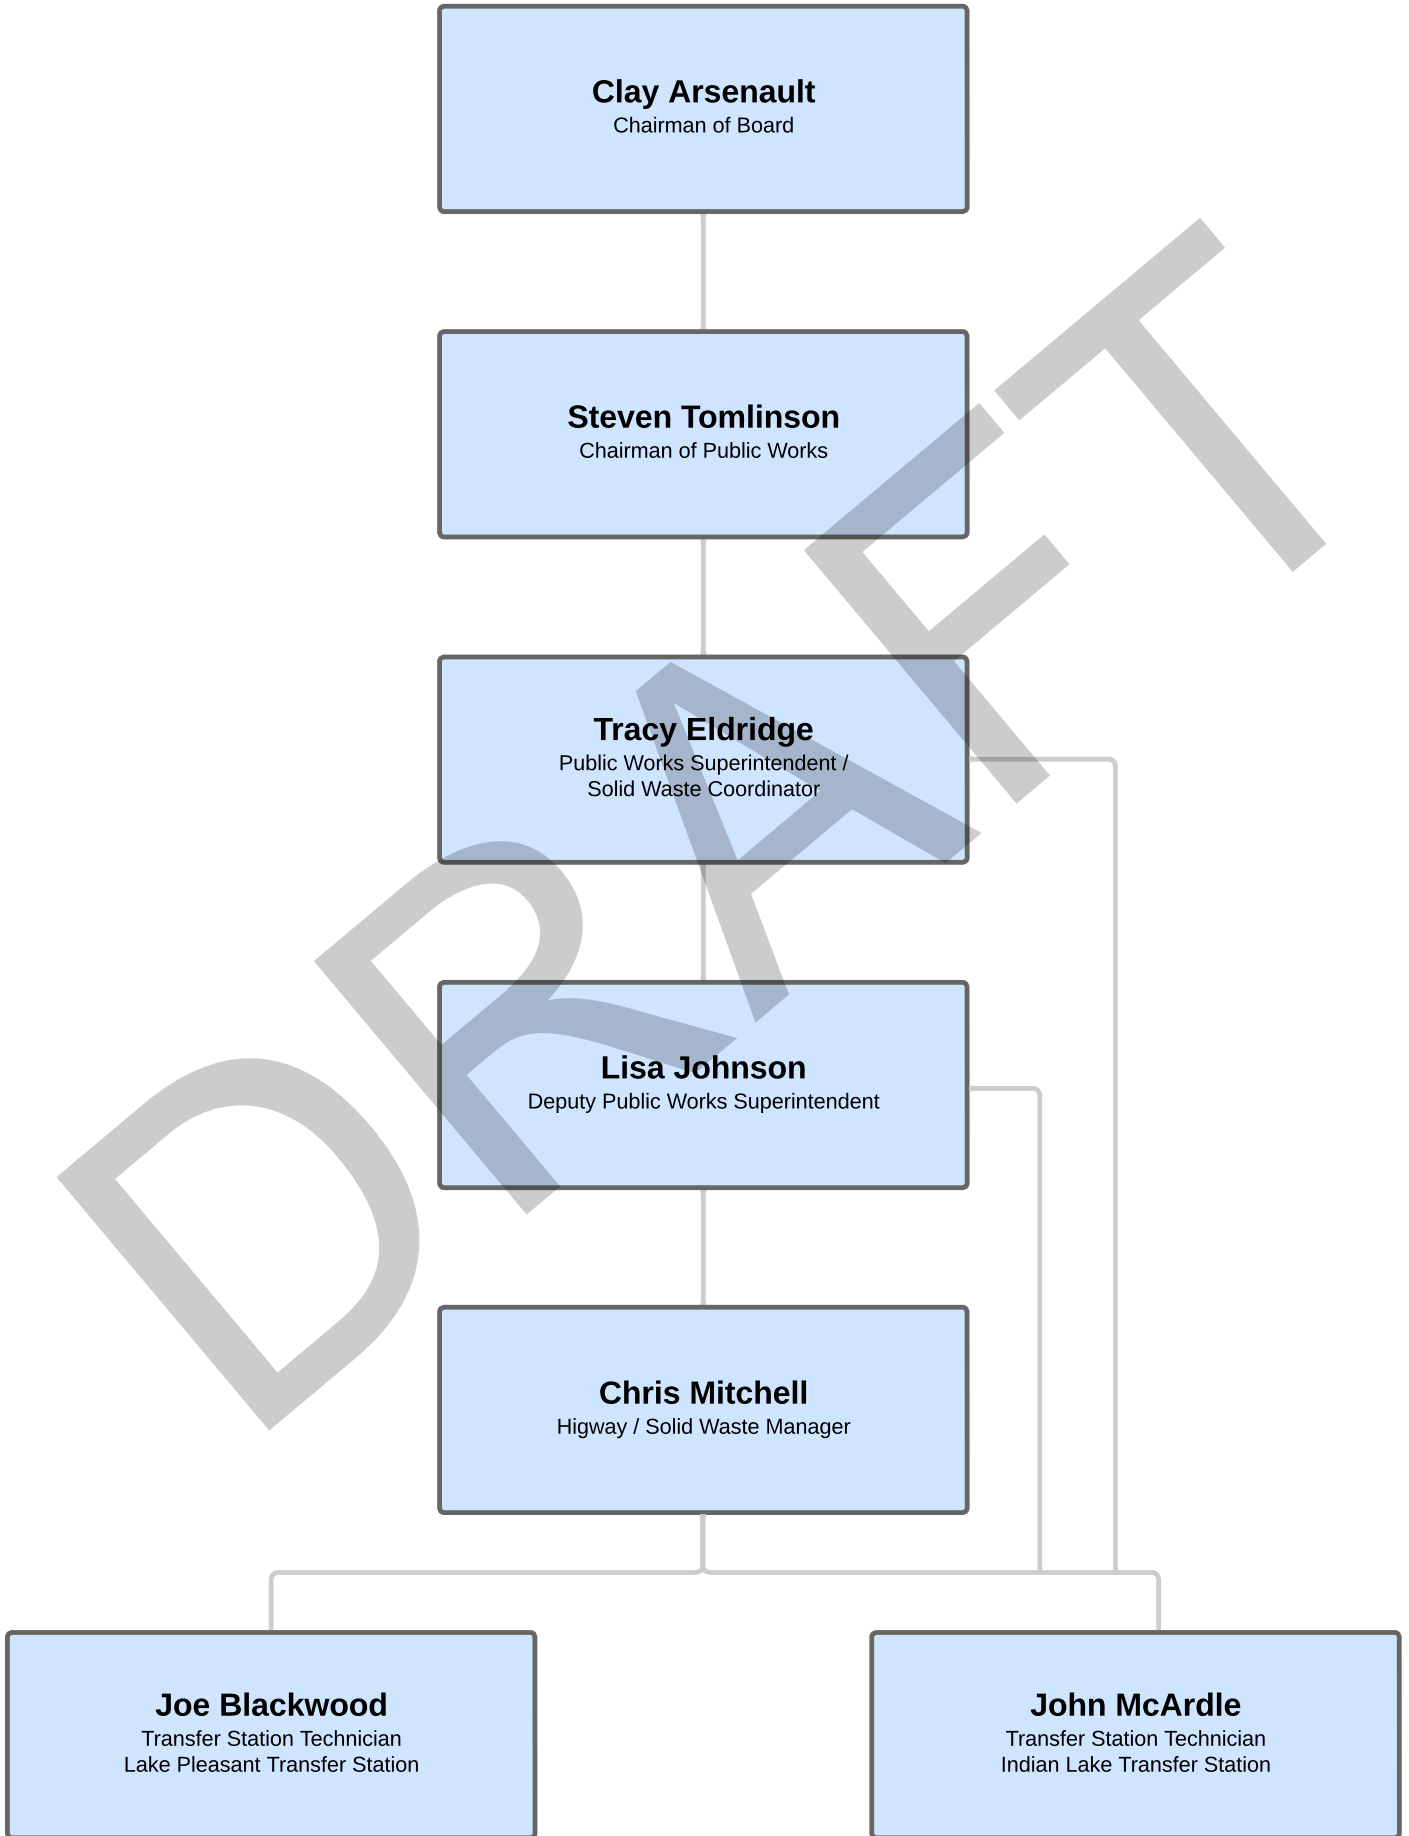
Clay Arsenault
Chairman of Board

Steven Tomlinson
Chairman of Public Works

Tracy Eldridge
Public Works Superintendent / Solid Waste Coordinator

Lisa Johnson
Deputy Public Works Superintendent

Chris Mitchell
Higway / Solid Waste Manager

Joe Blackwood
Transfer Station Technician
Lake Pleasant Transfer Station

John McArdle
Transfer Station Technician
Indian Lake Transfer Station

DRAFT